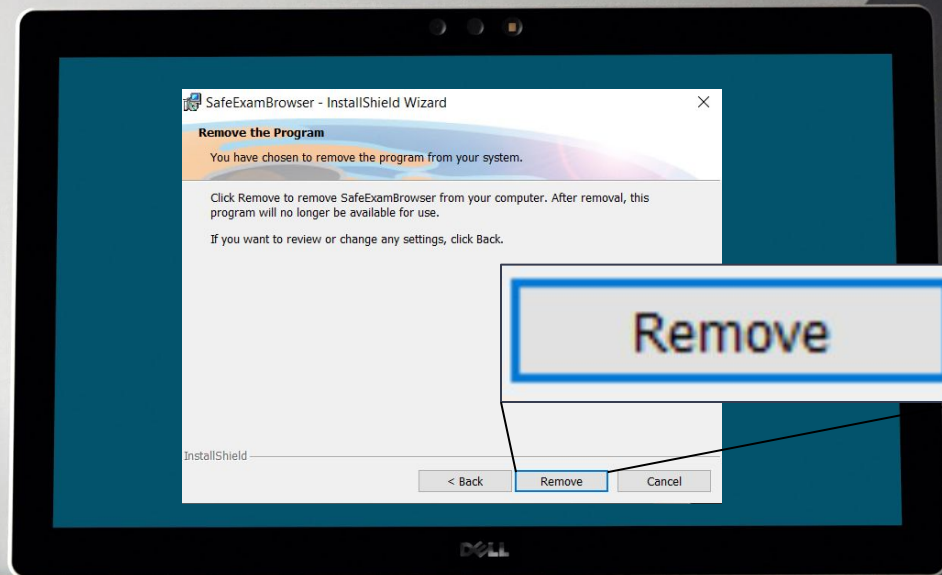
SafeExamBrowser - InstallShield Wizard

Remove the Program

You have chosen to remove the program from your system.

Click Remove to remove SafeExamBrowser from your computer. After removal, this program will no longer be available for use.

If you want to review or change any settings, click Back.

Remove

InstallShield

< Back

Remove

Cancel

DELL